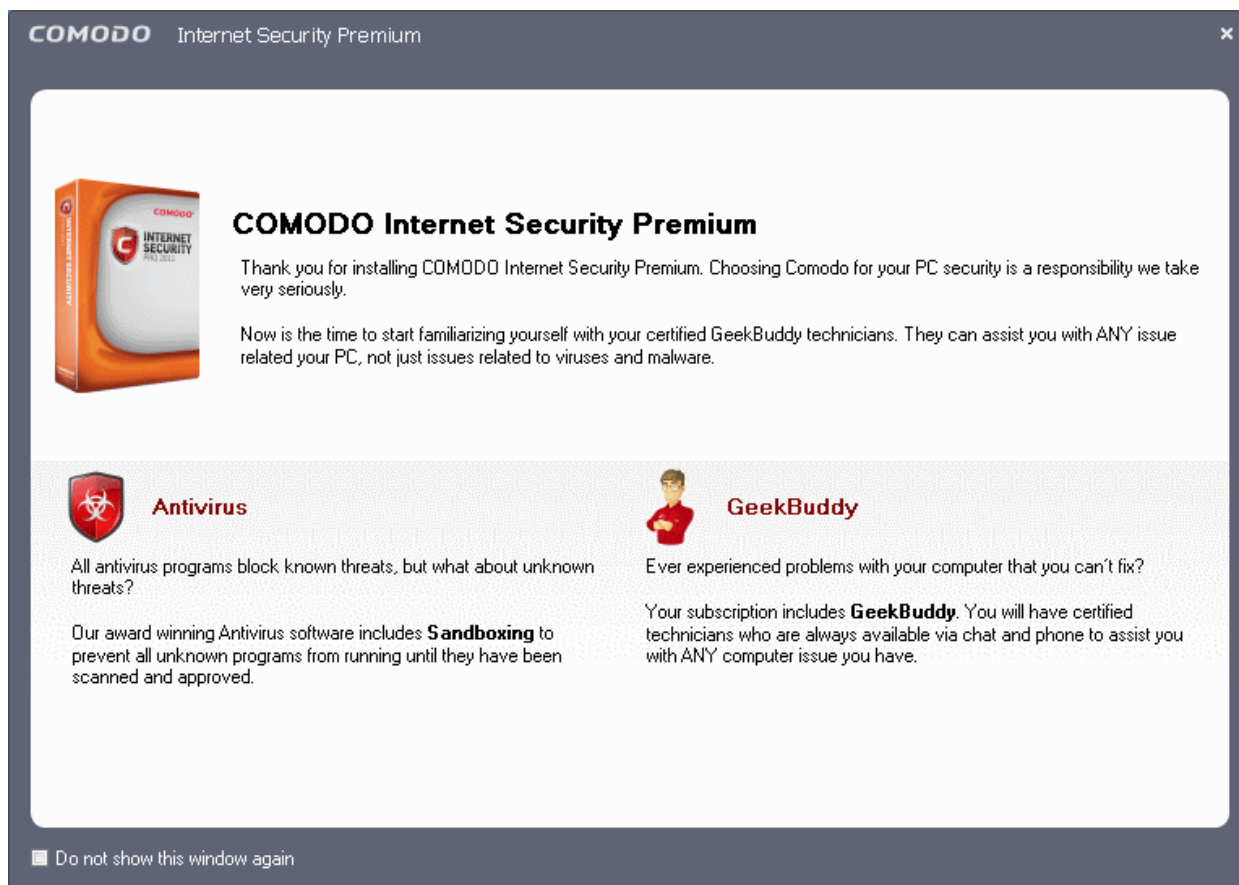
COMODO Internet Security Premium

×

COMODO
INTERNET SECURITY
PRO 2011

COMODO Internet Security Premium

Thank you for installing COMODO Internet Security Premium. Choosing Comodo for your PC security is a responsibility we take very seriously.

Now is the time to start familiarizing yourself with your certified GeekBuddy technicians. They can assist you with ANY issue related your PC, not just issues related to viruses and malware.

Antivirus

All antivirus programs block known threats, but what about unknown threats?

Our award winning Antivirus software includes **Sandboxing** to prevent all unknown programs from running until they have been scanned and approved.

GeekBuddy

Ever experienced problems with your computer that you can't fix?

Your subscription includes **GeekBuddy**. You will have certified technicians who are always available via chat and phone to assist you with ANY computer issue you have.

Do not show this window again